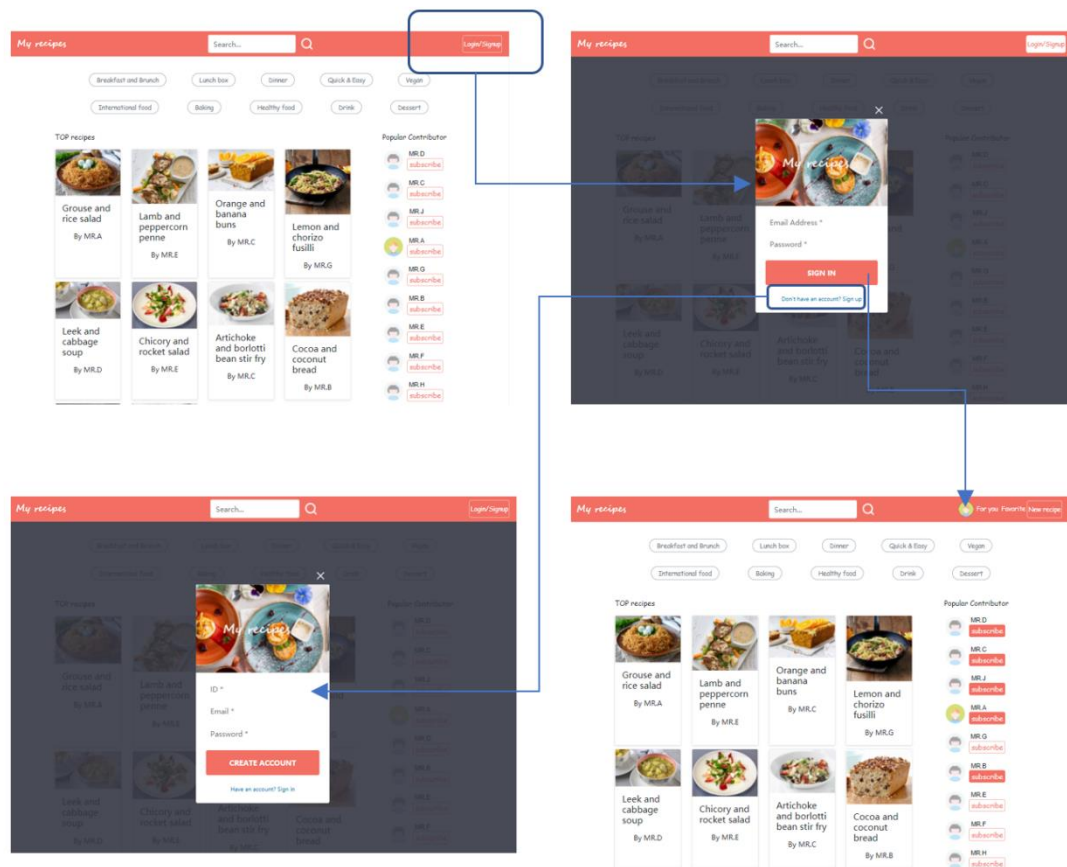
My recipes
Search...
Login/Signup

Breakfast and Brunch
Lunch box
Dinner
Quick & Easy
Vegan
International food
Baking
Healthy food
Drink
Dessert

TOP recipes

Grouse and rice salad
By MR.A

Lamb and peppercorn penne
By MR.E

Orange and banana buns
By MR.C

Lemon and chorizo fusilli
By MR.G

Leek and cabbage soup
By MR.D

Chicory and rocket salad
By MR.E

Artichoke and borlotti bean stir fry
By MR.C

Cocoa and coconut bread
By MR.B

Popular Contributor
MR.D
subscribe
MR.C
subscribe
MR.J
subscribe
MR.A
subscribe
MR.G
subscribe
MR.B
subscribe
MR.E
subscribe
MR.F
subscribe
MR.H
subscribe

My recipes
Search...
Login/Signup

My recipes
Email Address *
Password *
SIGN IN
Don't have an account? Sign up

My recipes
Search...
Login/Signup

My recipes
ID *
Email *
Password *
CREATE ACCOUNT
Have an account? Sign in

My recipes
Search...
For you
Favorite
New recipe

Breakfast and Brunch
Lunch box
Dinner
Quick & Easy
Vegan
International food
Baking
Healthy food
Drink
Dessert

TOP recipes

Grouse and rice salad
By MR.A

Lamb and peppercorn penne
By MR.E

Orange and banana buns
By MR.C

Lemon and chorizo fusilli
By MR.G

Leek and cabbage soup
By MR.D

Chicory and rocket salad
By MR.E

Artichoke and borlotti bean stir fry
By MR.C

Cocoa and coconut bread
By MR.B

Popular Contributor
MR.D
subscribe
MR.C
subscribe
MR.J
subscribe
MR.A
subscribe
MR.G
subscribe
MR.B
subscribe
MR.E
subscribe
MR.F
subscribe
MR.H
subscribe